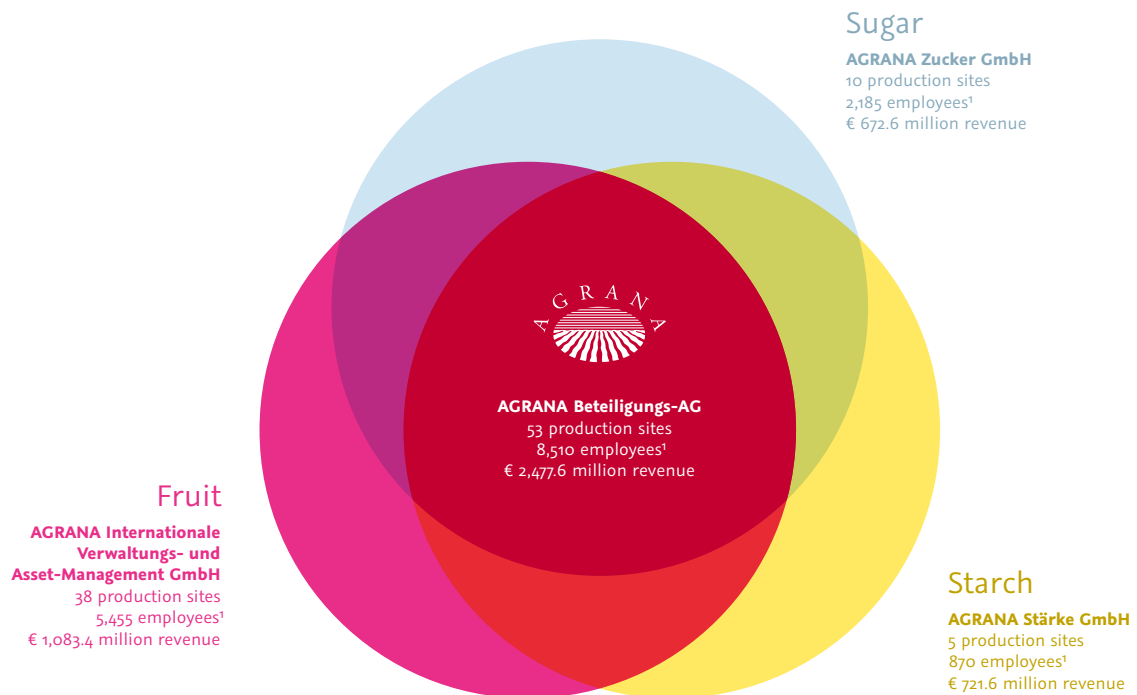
Sugar

**AGRANA Zucker GmbH**
10 production sites
2,185 employees¹
€ 672.6 million revenue

AGRANA

**AGRANA Beteiligungs-AG**
53 production sites
8,510 employees¹
€ 2,477.6 million revenue

Fruit

**AGRANA Internationale Verwaltungs- und Asset-Management GmbH**
38 production sites
5,455 employees¹
€ 1,083.4 million revenue

Starch

**AGRANA Stärke GmbH**
5 production sites
870 employees¹
€ 721.6 million revenue